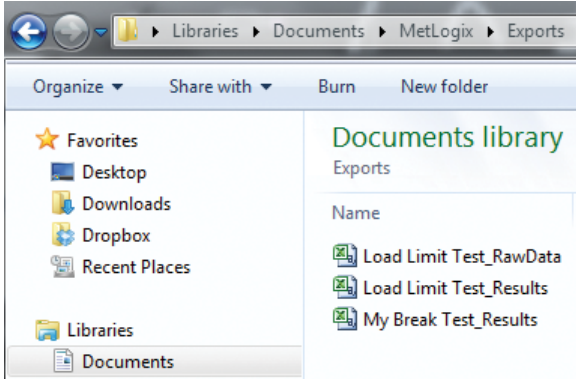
▸ Libraries ▸ Documents ▸ MetLogix ▸ Exports

Organize ▾ Share with ▾ Burn New folder

Favorites
Desktop
Downloads
Dropbox
Recent Places

Libraries
Documents

Documents library
Exports

Name

Load Limit Test_RawData
Load Limit Test_Results
My Break Test_Results